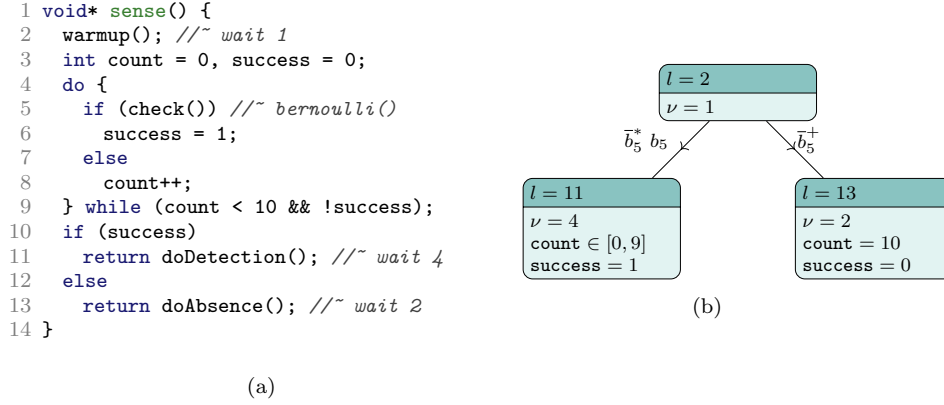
1 void* sense() {
2   warmup(); //~ wait 1
3   int count = 0, success = 0;
4   do {
5     if (check()) //~ bernoulli()
6       success = 1;
7     else
8       count++;
9   } while (count < 10 && !success);
10  if (success)
11    return doDetection(); //~ wait 4
12  else
13    return doAbsence(); //~ wait 2
14 }

(a)

$l = 2$
$\nu = 1$

$\overline{b}_5^* \; b_5$

$\overline{b}_5^+$

$l = 11$
$\nu = 4$
$\texttt{count} \in [0, 9]$
$\texttt{success} = 1$

$l = 13$
$\nu = 2$
$\texttt{count} = 10$
$\texttt{success} = 0$

(b)